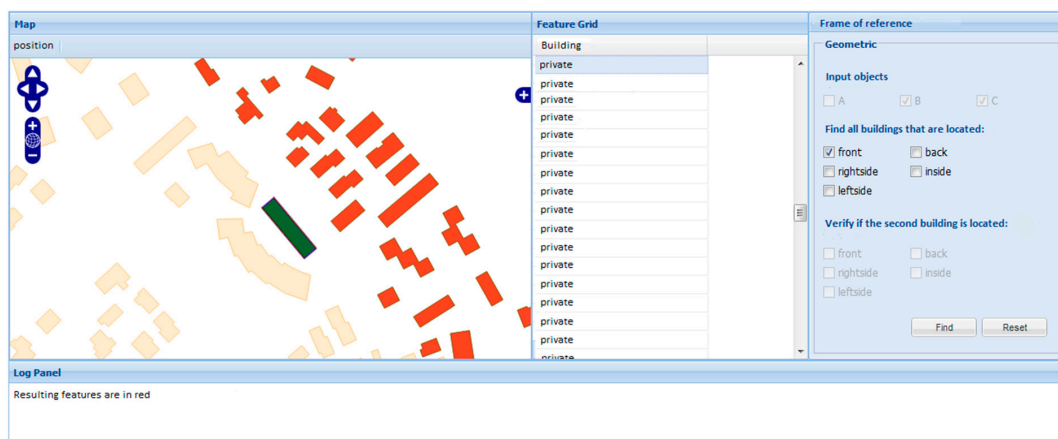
Map

position

Feature Grid

Building

private
private
private
private
private
private
private
private
private
private
private
private
private
private
private
private
private

Frame of reference

Geometric

Input objects

A B C

Find all buildings that are located:

front back
rightside inside
leftside

Verify if the second building is located:

front back
rightside inside
leftside

Find Reset

Log Panel

Resulting features are in red